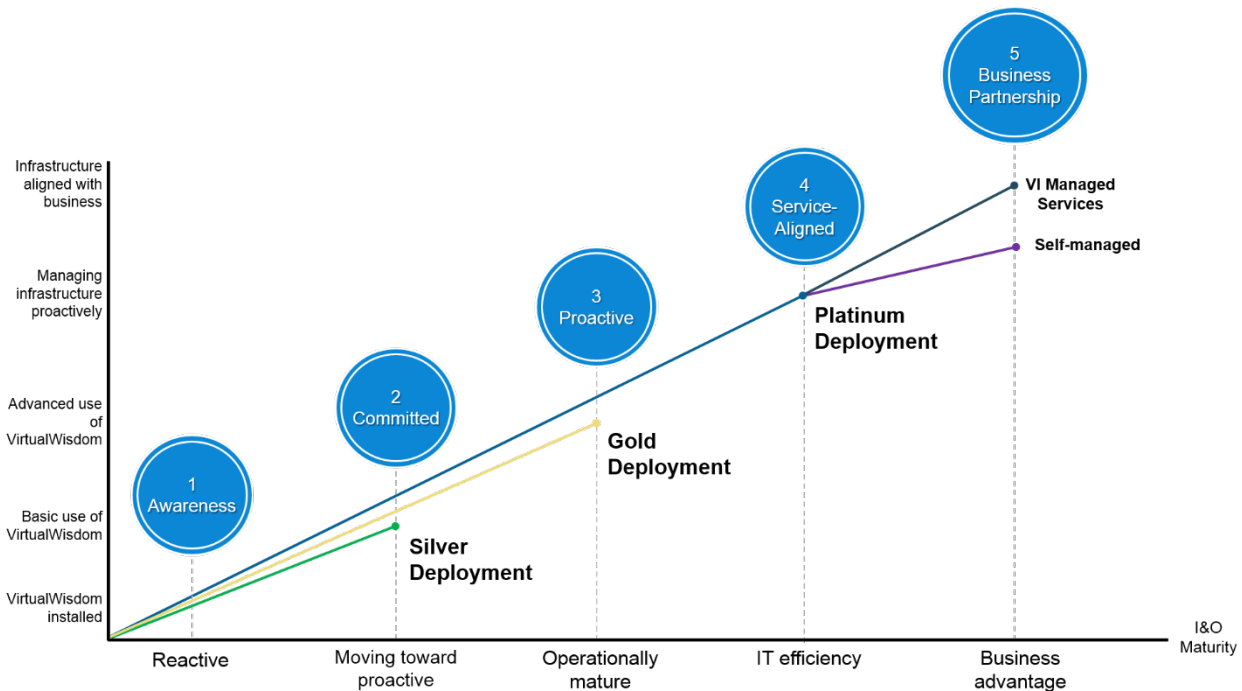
5
Business
Partnership

Infrastructure aligned with business

Managing infrastructure proactively

Advanced use of VirtualWisdom

Basic use of VirtualWisdom

VirtualWisdom installed

4
Service-Aligned

VI Managed Services

Self-managed

3
Proactive

Platinum Deployment

2
Committed

Gold Deployment

1
Awareness

Silver Deployment

I&O Maturity

Reactive

Moving toward proactive

Operationally mature

IT efficiency

Business advantage